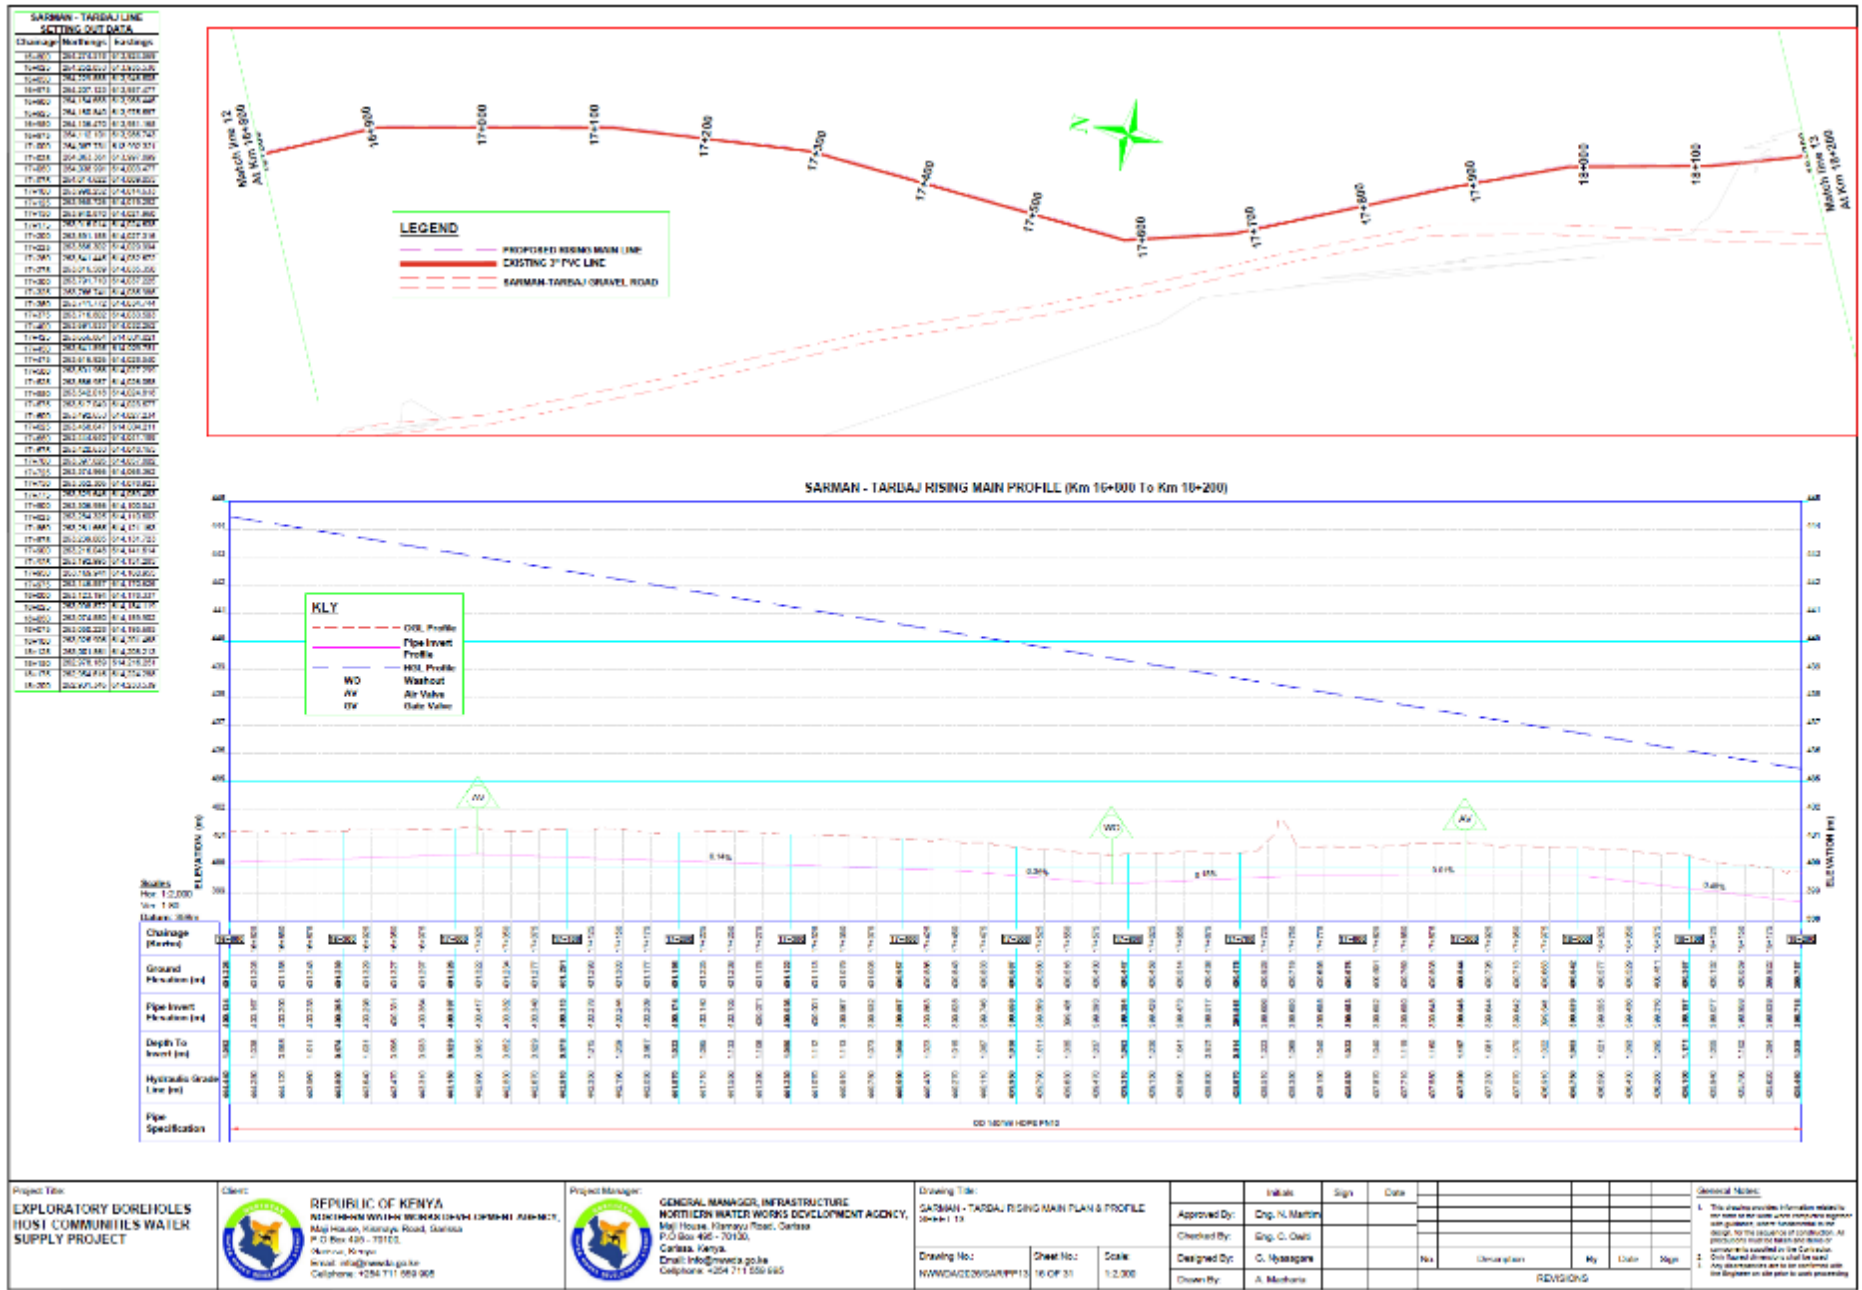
SARMAN - TARDAJ LINE
SETTING OUT DATA

| Chainage | Northings | Eastings |
|---|---|---|
| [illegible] | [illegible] | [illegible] |

Match line 12
At Km 16+900

16+900
17+000
17+100
17+200
17+300
17+400
17+500
17+600
17+700
17+800
17+900
18+000
18+100

Match line 13
At Km 18+200

N

LEGEND
PROPOSED RISING MAIN LINE
EXISTING 3" PVC LINE
SARMAN-TARDAJ GRAVEL ROAD

SARMAN - TARDAJ RISING MAIN PROFILE (Km 16+000 To Km 18+200)

KEY
OGL Profile
Pipe Invert Profile
HGL Profile
WO Washout
AV Air Valve
GV Gate Valve

AV
WO
AV

ELEVATION (m)
ELEVATION (m)

Scales
Hor: 1:2,000
Ver: 1:80
Datum: 398m

Chainage (Metres)
Ground Elevation (m)
Pipe Invert Elevation (m)
Depth To Invert (m)
Hydraulic Grade Line (m)
Pipe Specification

OD 140 HDPE PN10

Project Title:
EXPLORATORY BOREHOLES HOST COMMUNITIES WATER SUPPLY PROJECT

Client:
REPUBLIC OF KENYA
NORTHERN WATER WORKS DEVELOPMENT AGENCY,
Maji House, Kismayu Road, Garissa
P.O Box 495 - 70100,
Garissa, Kenya.
Email: info@nwwda.go.ke
Cellphone: +254 711 659 665

Project Manager:
GENERAL MANAGER, INFRASTRUCTURE
NORTHERN WATER WORKS DEVELOPMENT AGENCY,
Maji House, Kismayu Road, Garissa
P.O Box 495 - 70100,
Garissa, Kenya.
Email: info@nwwda.go.ke
Cellphone: +254 711 659 665

Drawing Title:
SARMAN - TARDAJ RISING MAIN PLAN & PROFILE SHEET 13

Drawing No: NWWDA/2026/SAR/PP13
Sheet No: 16 OF 31
Scale: 1:2,000

| | Initials | Sign | Date |
|---|---|---|---|
| Approved By: | Eng. N. Martin | | |
| Checked By: | Eng. C. Owiti | | |
| Designed By: | C. Nyasagare | | |
| Drawn By: | A. Macharia | | |

No. Description By Date Sign
REVISIONS

General Notes:
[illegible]